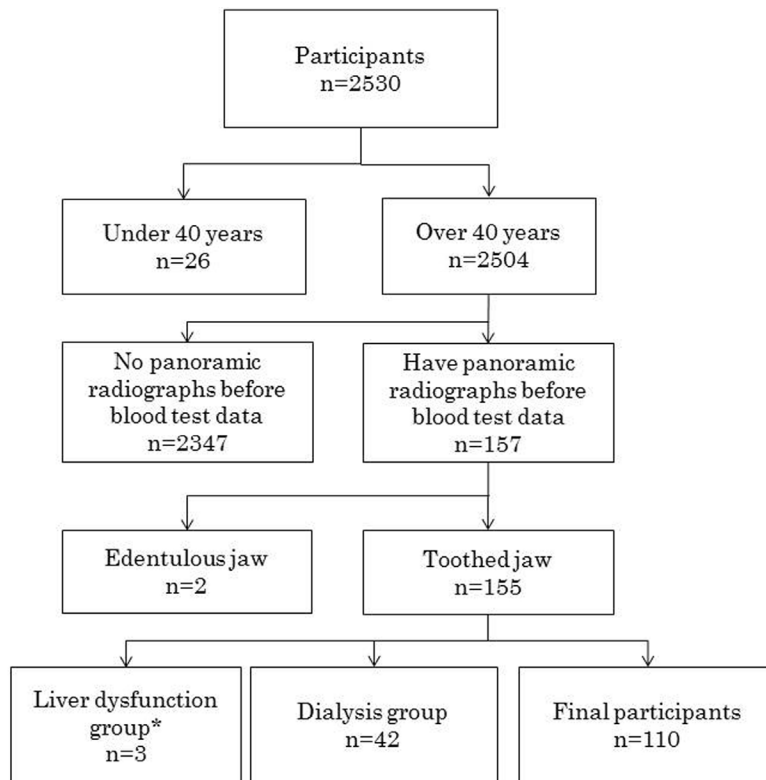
Participants
n=2530

Under 40 years
n=26

Over 40 years
n=2504

No panoramic radiographs before blood test data
n=2347

Have panoramic radiographs before blood test data
n=157

Edentulous jaw
n=2

Toothed jaw
n=155

Liver dysfunction group*
n=3

Dialysis group
n=42

Final participants
n=110